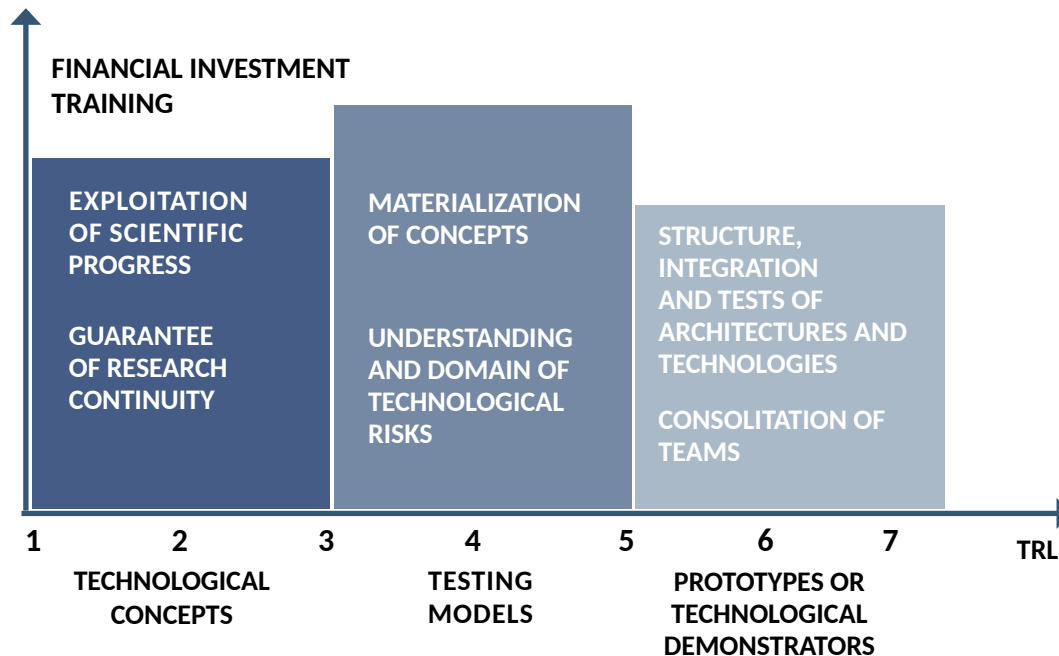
FINANCIAL INVESTMENT TRAINING

EXPLOITATION OF SCIENTIFIC PROGRESS

GUARANTEE OF RESEARCH CONTINUITY

MATERIALIZATION OF CONCEPTS

UNDERSTANDING AND DOMAIN OF TECHNOLOGICAL RISKS

STRUCTURE, INTEGRATION AND TESTS OF ARCHITECTURES AND TECHNOLOGIES

CONSOLITATION OF TEAMS

1 2 3 4 5 6 7 TRL

TECHNOLOGICAL CONCEPTS

TESTING MODELS

PROTOTYPES OR TECHNOLOGICAL DEMONSTRATORS